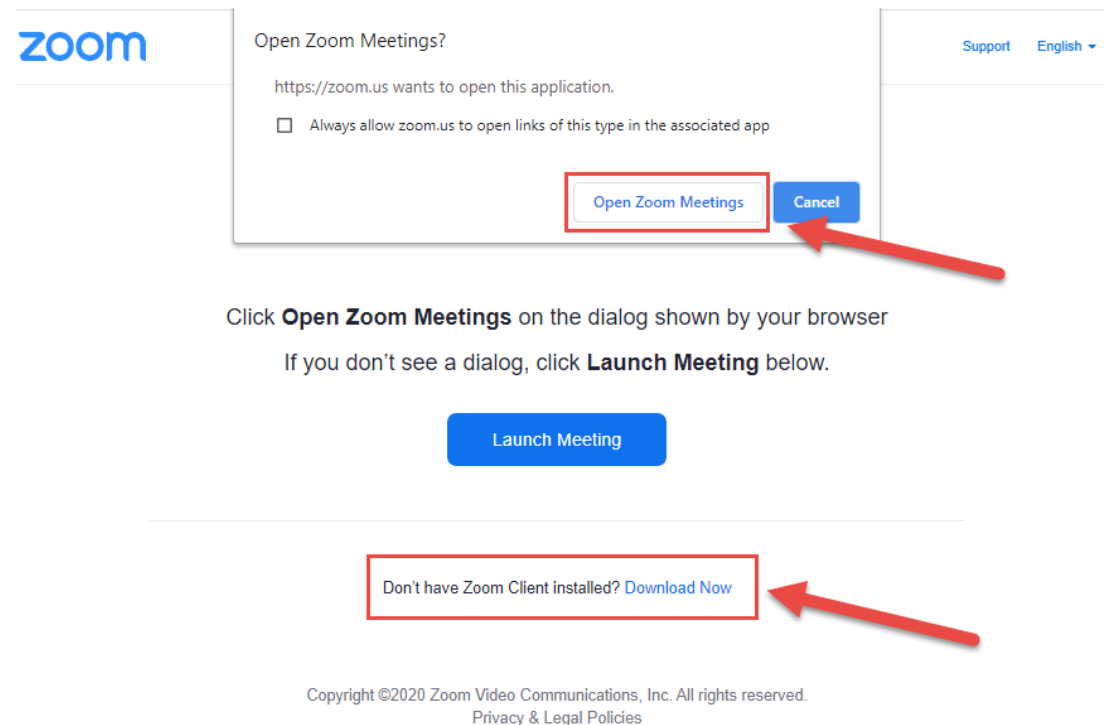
zoom

Support English

Open Zoom Meetings?

https://zoom.us wants to open this application.

Always allow zoom.us to open links of this type in the associated app

Open Zoom Meetings Cancel

Click **Open Zoom Meetings** on the dialog shown by your browser

If you don’t see a dialog, click **Launch Meeting** below.

Launch Meeting

Don’t have Zoom Client installed? Download Now

Copyright ©2020 Zoom Video Communications, Inc. All rights reserved.
Privacy & Legal Policies